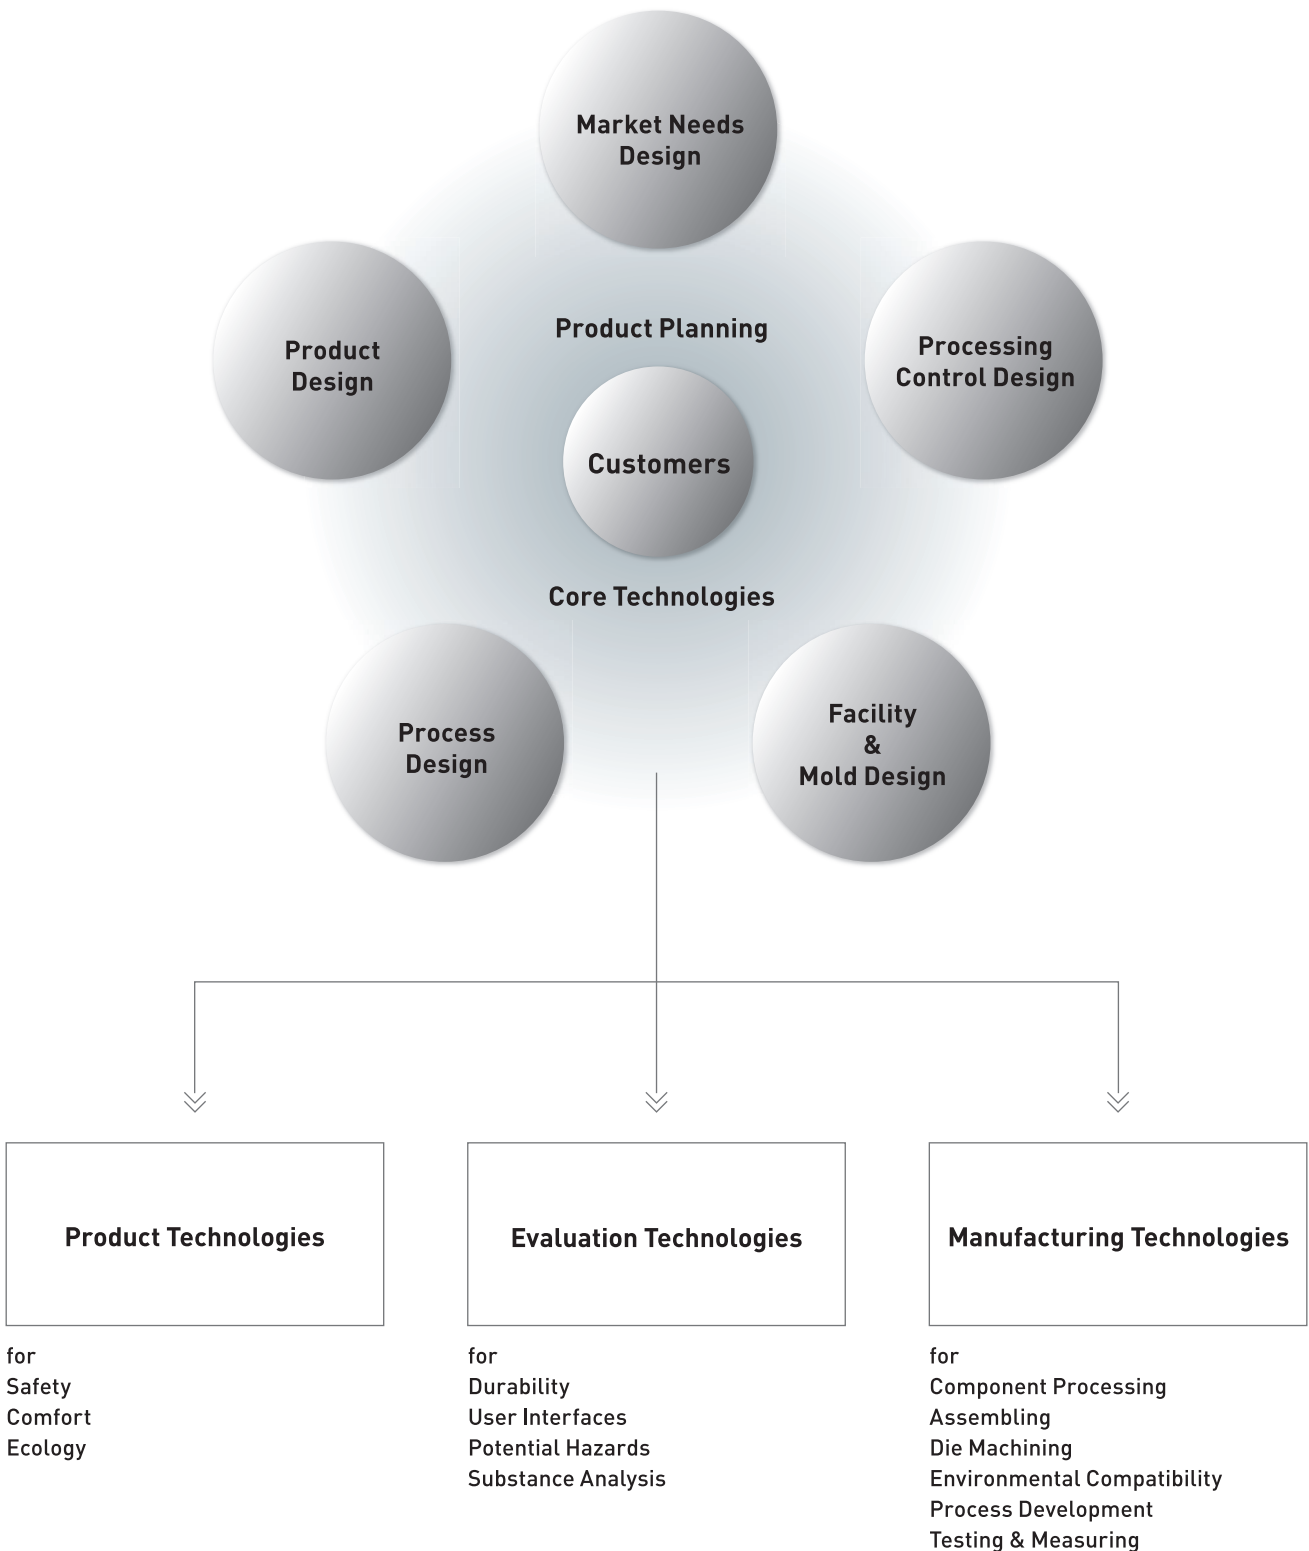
Market Needs Design

Product Design

Product Planning

Processing Control Design

Customers

Core Technologies

Process Design

Facility & Mold Design

Product Technologies

for
Safety
Comfort
Ecology

Evaluation Technologies

for
Durability
User Interfaces
Potential Hazards
Substance Analysis

Manufacturing Technologies

for
Component Processing
Assembling
Die Machining
Environmental Compatibility
Process Development
Testing & Measuring